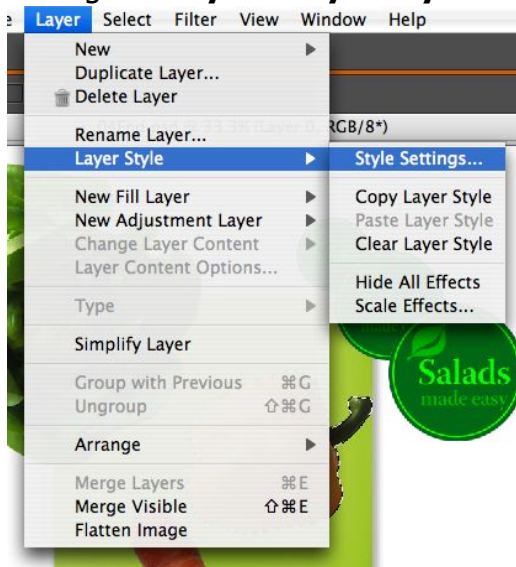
e Layer Select Filter View Window Help

New
Duplicate Layer...
Delete Layer

Rename Layer...
Layer Style

New Fill Layer
New Adjustment Layer
Change Layer Content
Layer Content Options...

Type

Simplify Layer

Group with Previous ⌘G
Ungroup ⇧⌘G

Arrange

Merge Layers ⌘E
Merge Visible ⇧⌘E
Flatten Image

Style Settings...

Copy Layer Style
Paste Layer Style
Clear Layer Style

Hide All Effects
Scale Effects...

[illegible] 33.3% (Layer 0, RGB/8*)

Salads
made easy